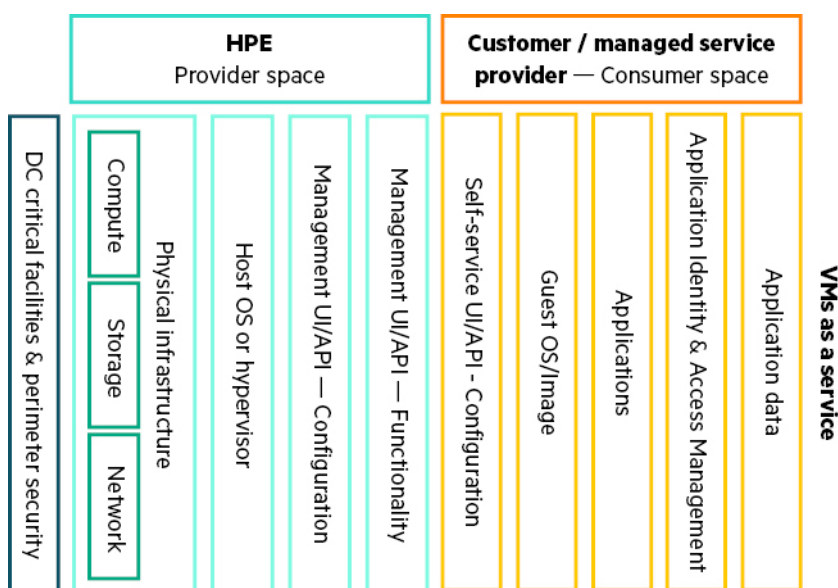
HPE
Provider space

Customer / managed service provider — Consumer space

DC critical facilities & perimeter security

Compute

Storage

Network

Physical infrastructure

Host OS or hypervisor

Management UI/API — Configuration

Management UI/API — Functionality

Self-service UI/API - Configuration

Guest OS/Image

Applications

Application Identity & Access Management

Application data

VMs as a service